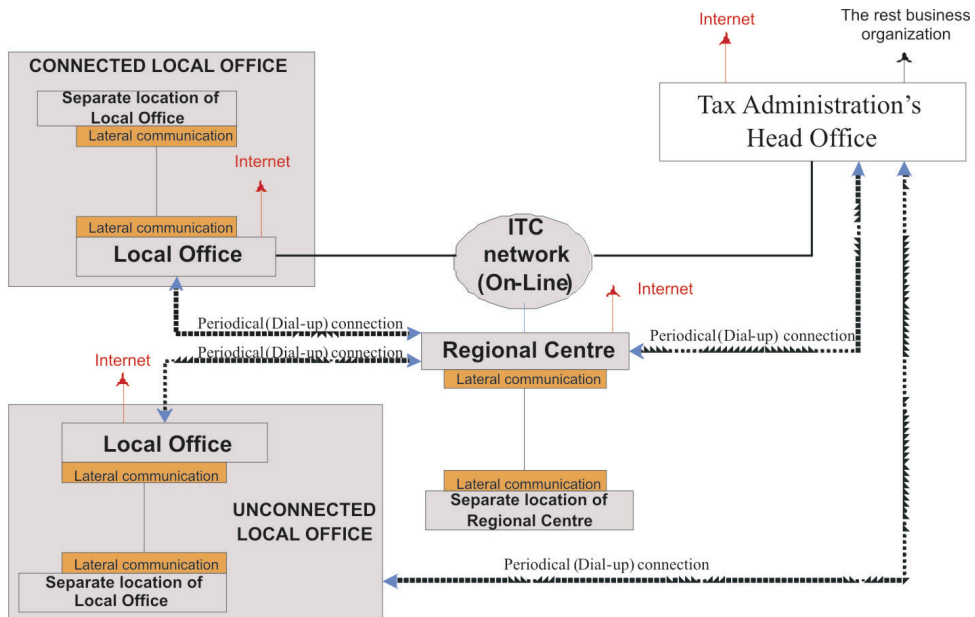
Internet

The rest business organization

CONNECTED LOCAL OFFICE

Separate location of Local Office

Lateral communication

Internet

Lateral communication

Local Office

Tax Administration's Head Office

ITC network (On-Line)

Internet

Periodical(Dial-up) connection

Periodical(Dial-up) connection

Regional Centre

Periodical(Dial-up) connection

Internet

Lateral communication

Local Office

Lateral communication

Lateral communication

Separate location of Regional Centre

UNCONNECTED LOCAL OFFICE

Lateral communication

Separate location of Local Office

Periodical (Dial-up) connection